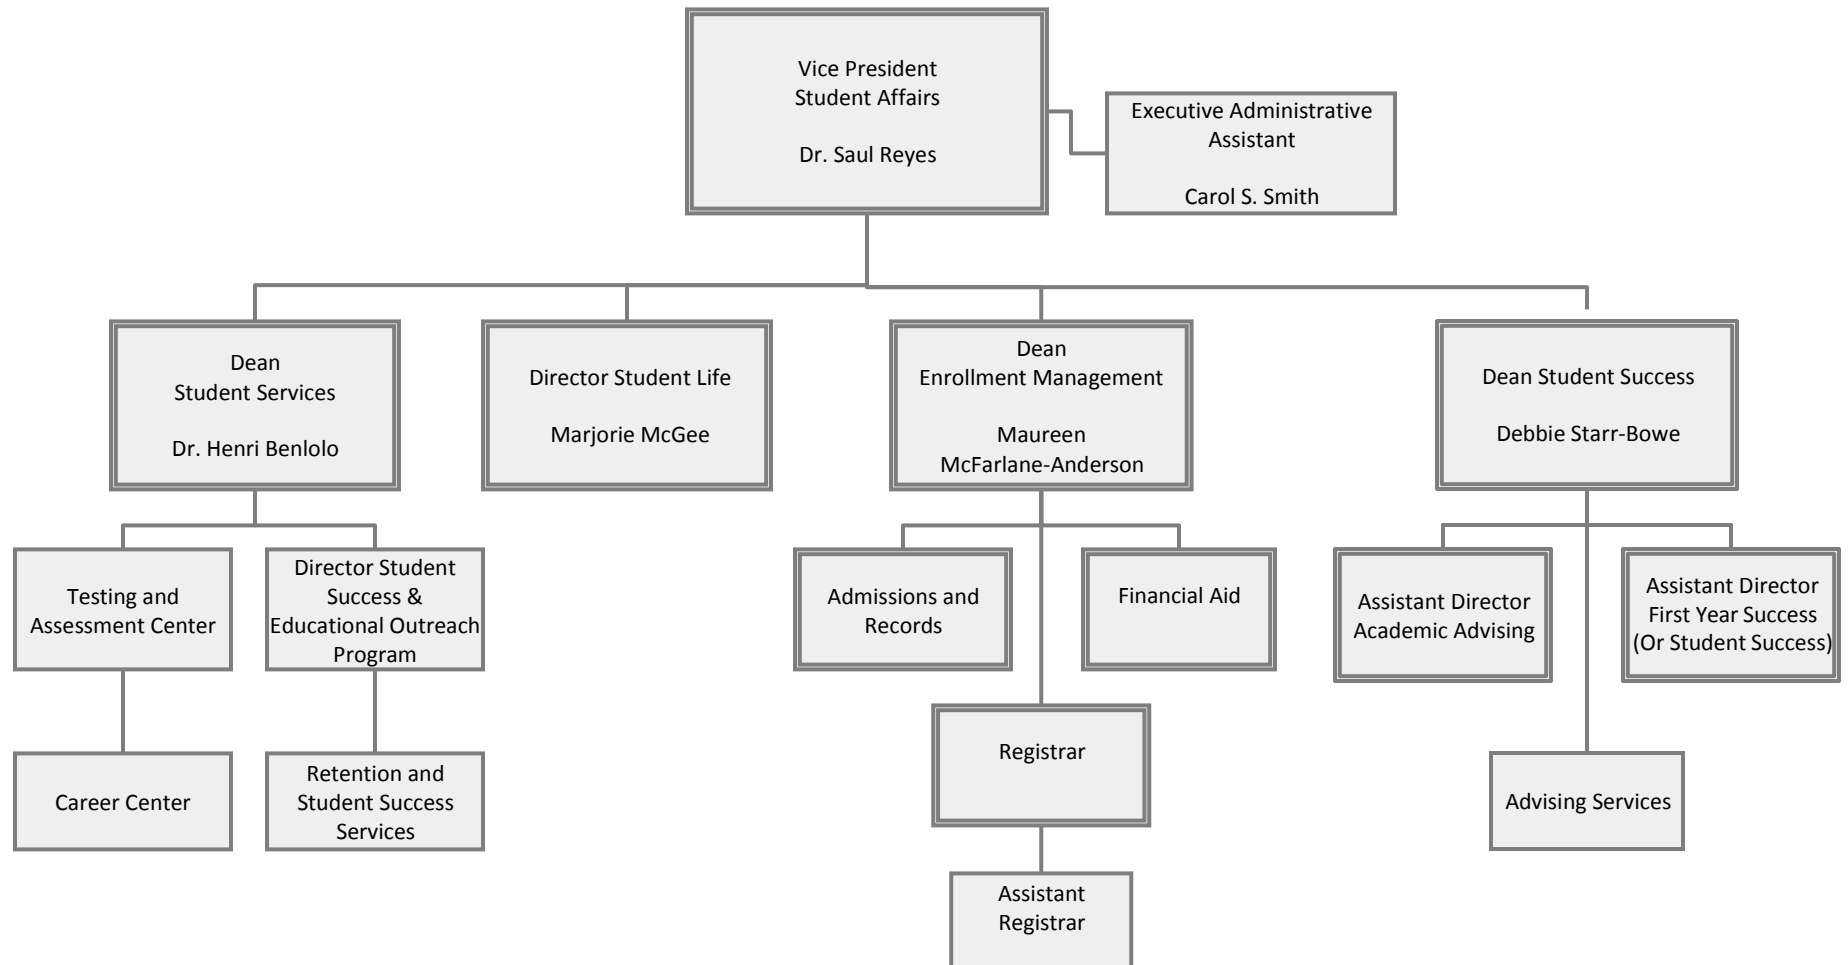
Vice President
Student Affairs

Dr. Saul Reyes

Executive Administrative Assistant

Carol S. Smith

Dean
Student Services

Dr. Henri Benlolo

Director Student Life

Marjorie McGee

Dean
Enrollment Management

Maureen McFarlane-Anderson

Dean Student Success

Debbie Starr-Bowe

Testing and Assessment Center

Director Student Success & Educational Outreach Program

Admissions and Records

Financial Aid

Assistant Director Academic Advising

Assistant Director First Year Success (Or Student Success)

Career Center

Retention and Student Success Services

Registrar

Advising Services

Assistant Registrar